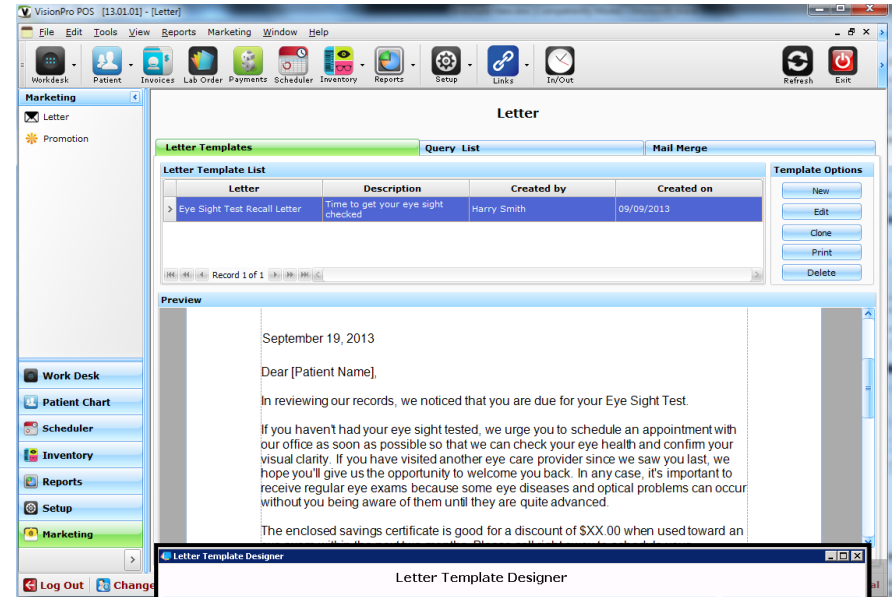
VisionPro POS [13.01.01] - [Letter]

File Edit Tools View Reports Marketing Window Help

Workdesk Patient Invoices Lab Order Payments Scheduler Inventory Reports Setup Links In/Out Refresh Exit

Marketing

Letter

Promotion

Letter

Letter Templates | Query List | Mail Merge

Letter Template List

| Letter | Description | Created by | Created on |
|---|---|---|---|
| Eye Sight Test Recall Letter | Time to get your eye sight checked | Harry Smith | 09/09/2013 |

Record 1 of 1

Template Options

New

Edit

Clone

Print

Delete

Preview

September 19, 2013

Dear [Patient Name],

In reviewing our records, we noticed that you are due for your Eye Sight Test.

If you haven't had your eye sight tested, we urge you to schedule an appointment with our office as soon as possible so that we can check your eye health and confirm your visual clarity. If you have visited another eye care provider since we saw you last, we hope you'll give us the opportunity to welcome you back. In any case, it's important to receive regular eye exams because some eye diseases and optical problems can occur without you being aware of them until they are quite advanced.

The enclosed savings certificate is good for a discount of $XX.00 when used toward an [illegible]

Work Desk

Patient Chart

Scheduler

Inventory

Reports

Setup

Marketing

Log Out Change

Letter Template Designer

Letter Template Designer